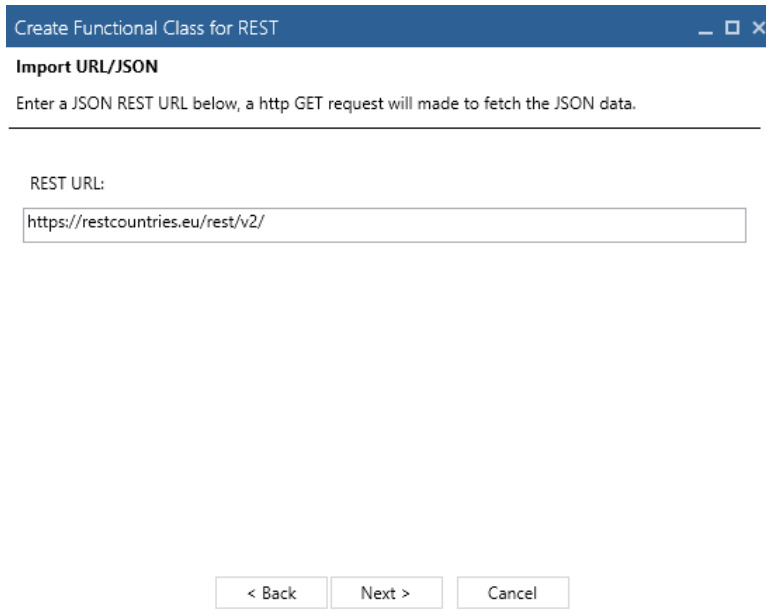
Create Functional Class for REST

Import URL/JSON

Enter a JSON REST URL below, a http GET request will made to fetch the JSON data.

REST URL:

https://restcountries.eu/rest/v2/

< Back

Next >

Cancel